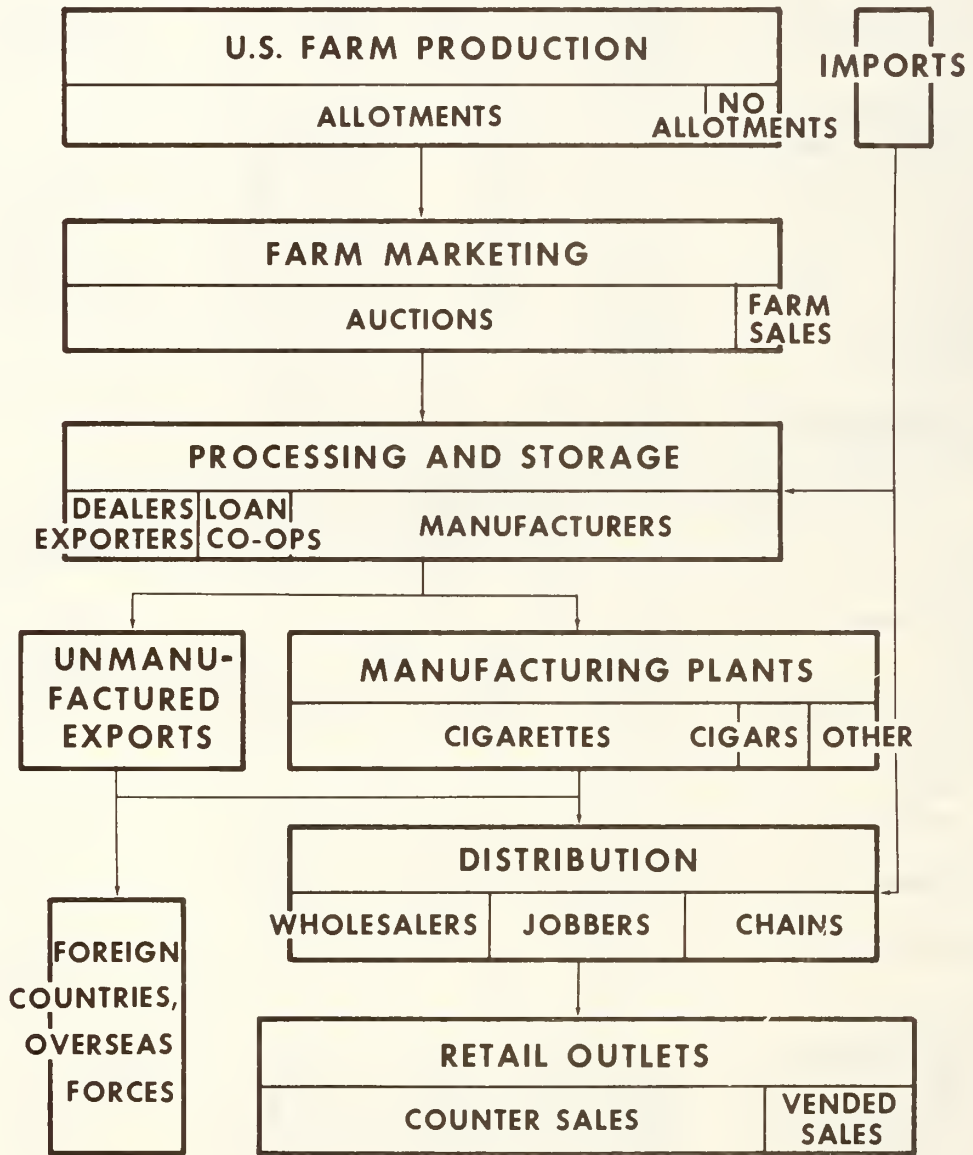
U.S. FARM PRODUCTION

ALLOTMENTS

NO ALLOTMENTS

IMPORTS

FARM MARKETING

AUCTIONS

FARM SALES

PROCESSING AND STORAGE

DEALERS EXPORTERS

LOAN CO-OPS

MANUFACTURERS

UNMANUFACTURED EXPORTS

MANUFACTURING PLANTS

CIGARETTES

CIGARS

OTHER

DISTRIBUTION

WHOLESALERS

JOBBERS

CHAINS

FOREIGN COUNTRIES, OVERSEAS FORCES

RETAIL OUTLETS

COUNTER SALES

VENDED SALES